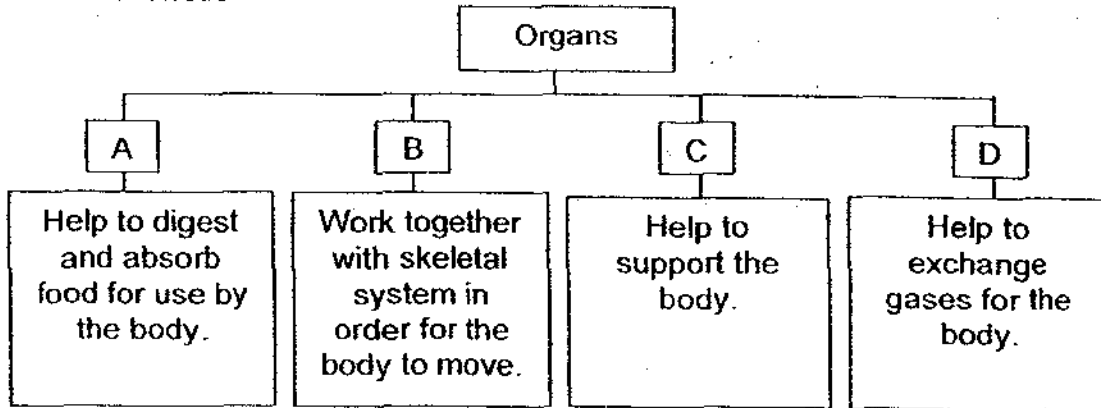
Organs

A

Help to digest and absorb food for use by the body.

B

Work together with skeletal system in order for the body to move.

C

Help to support the body.

D

Help to exchange gases for the body.